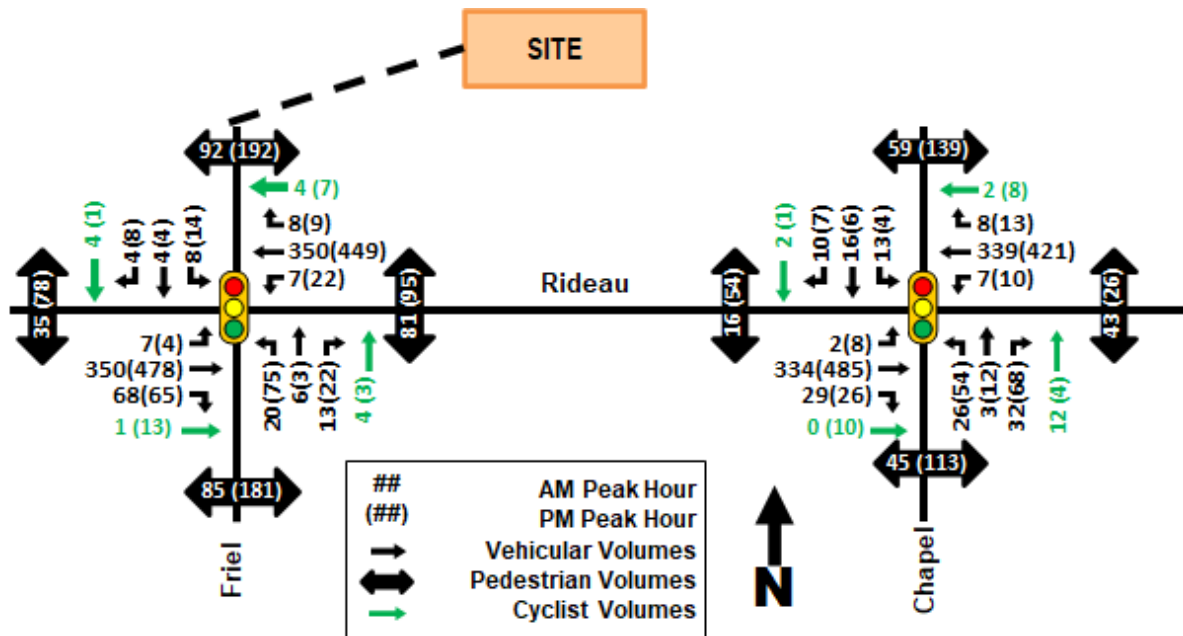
SITE

92 (192)
4 (7)
8(9)
350(449)
7(22)
4 (1)
4(8)
4(4)
8(14)
35 (78)
81 (95)
7(4)
350(478)
68(65)
1 (13)
20(75)
6(3)
13(22)
4 (3)
85 (181)

Rideau

59 (139)
2 (8)
8(13)
339(421)
7(10)
2 (1)
10(7)
16(6)
13(4)
16 (54)
43 (26)
2(8)
334(485)
29(26)
0 (10)
26(54)
3(12)
32(68)
12 (4)
45 (113)

## AM Peak Hour
(##) PM Peak Hour
Vehicular Volumes
Pedestrian Volumes
Cyclist Volumes

N

Friel

Chapel